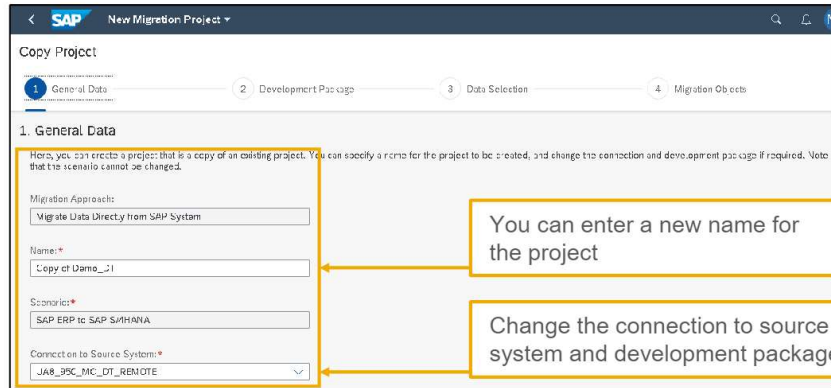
SAP New Migration Project ▾

Copy Project

1 General Data
2 Development Package
3 Data Selection
4 Migration Objects

1. General Data

Here, you can create a project that is a copy of an existing project. You can specify a name for the project to be created, and change the connection and development package if required. Note that the scenario cannot be changed.

Migration Approach:
Migrate Data Directly from SAP System

Name:*
Copy of Demo_31

Scenario:*
SAP ERP to SAP S/4HANA

Connection to Source System:*
JA8_95C_MC_DT_REMOTE

You can enter a new name for the project

Change the connection to source system and development package